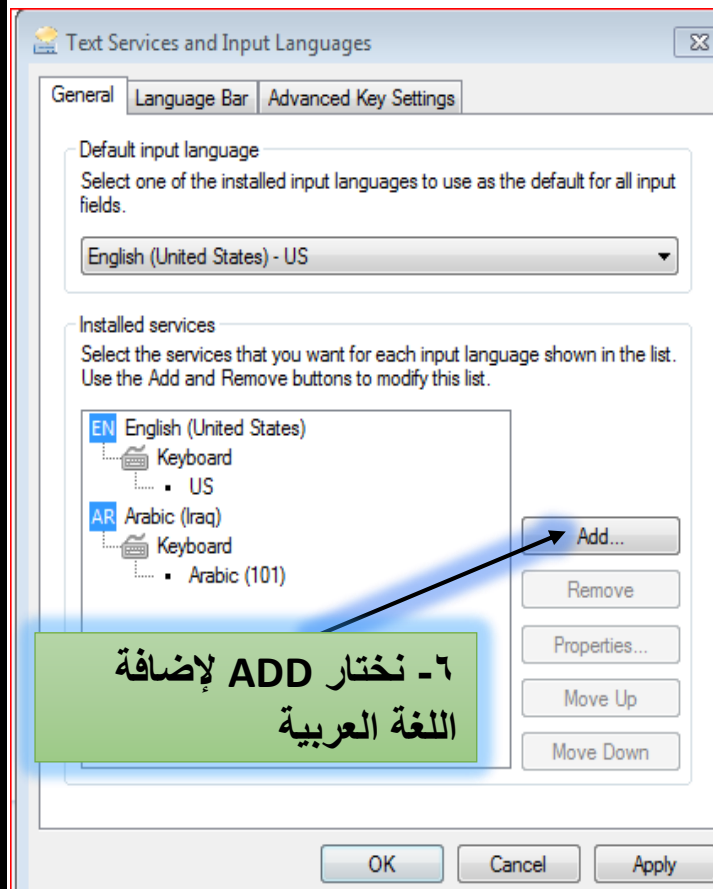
Text Services and Input Languages

General | Language Bar | Advanced Key Settings

Default input language
Select one of the installed input languages to use as the default for all input fields.

English (United States) - US

Installed services
Select the services that you want for each input language shown in the list. Use the Add and Remove buttons to modify this list.

EN English (United States)
Keyboard
US
AR Arabic (Iraq)
Keyboard
Arabic (101)

Add...
Remove
Properties...
Move Up
Move Down

٦- نختار ADD لإضافة اللغة العربية

OK
Cancel
Apply